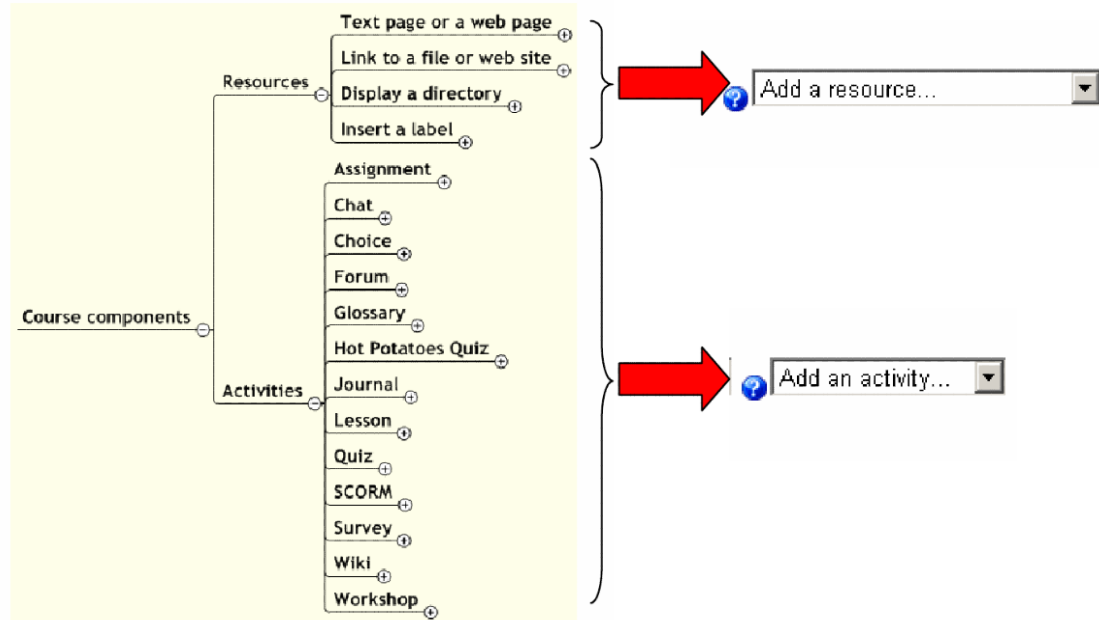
Course components

Resources

Text page or a web page

Link to a file or web site

Display a directory

Insert a label

Activities

Assignment

Chat

Choice

Forum

Glossary

Hot Potatoes Quiz

Journal

Lesson

Quiz

SCORM

Survey

Wiki

Workshop

Add a resource...

Add an activity...